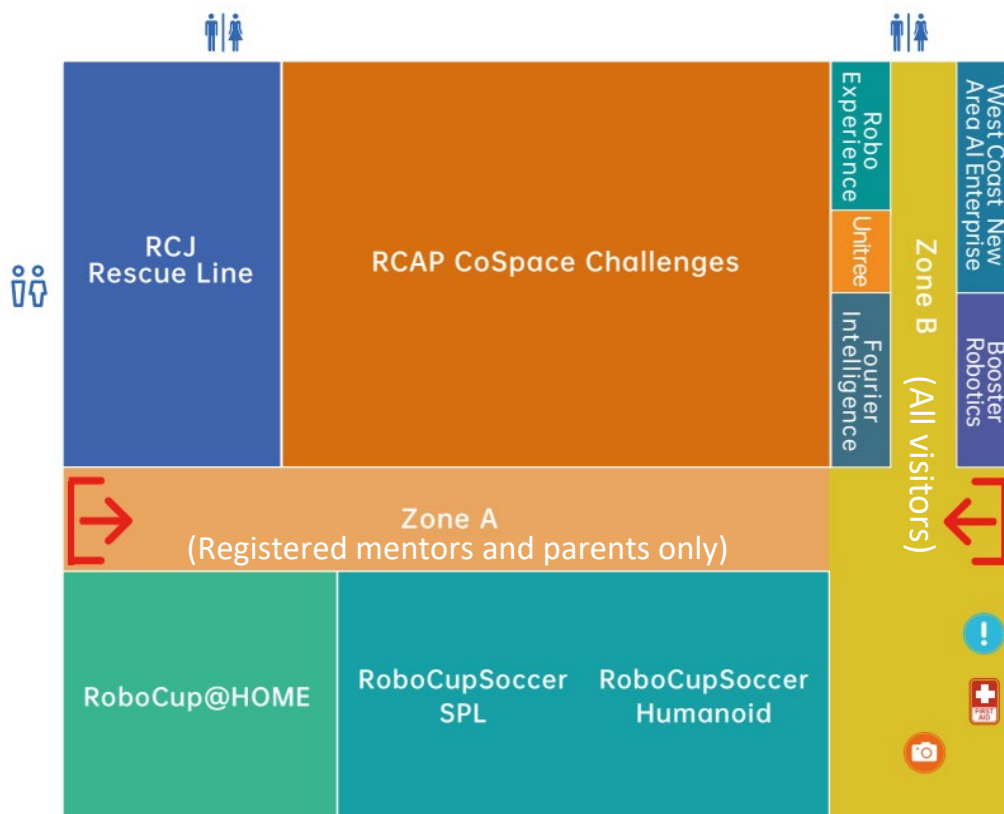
RCJ
Rescue Line

RCAP CoSpace Challenges

Robo Experience

Unitree

Fourier Intelligence

Zone B
(All visitors)

West Coast New Area AI Enterprise

Booster Robotics

Zone A
(Registered mentors and parents only)

RoboCup@HOME

RoboCupSoccer
SPL

RoboCupSoccer
Humanoid

FIRST AID